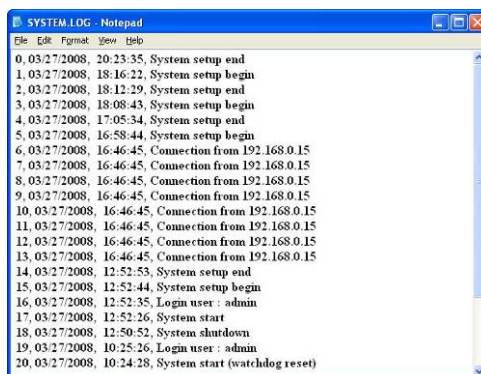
SYSTEM.LOG - Notepad

File Edit Format View Help

0, 03/27/2008, 20:23:35, System setup end
1, 03/27/2008, 18:16:22, System setup begin
2, 03/27/2008, 18:12:29, System setup end
3, 03/27/2008, 18:08:43, System setup begin
4, 03/27/2008, 17:05:34, System setup end
5, 03/27/2008, 16:58:44, System setup begin
6, 03/27/2008, 16:46:45, Connection from 192.168.0.15
7, 03/27/2008, 16:46:45, Connection from 192.168.0.15
8, 03/27/2008, 16:46:45, Connection from 192.168.0.15
9, 03/27/2008, 16:46:45, Connection from 192.168.0.15
10, 03/27/2008, 16:46:45, Connection from 192.168.0.15
11, 03/27/2008, 16:46:45, Connection from 192.168.0.15
12, 03/27/2008, 16:46:45, Connection from 192.168.0.15
13, 03/27/2008, 16:46:45, Connection from 192.168.0.15
14, 03/27/2008, 12:52:53, System setup end
15, 03/27/2008, 12:52:44, System setup begin
16, 03/27/2008, 12:52:35, Login user : admin
17, 03/27/2008, 12:52:26, System start
18, 03/27/2008, 12:50:52, System shutdown
19, 03/27/2008, 10:25:26, Login user : admin
20, 03/27/2008, 10:24:28, System start (watchdog reset)